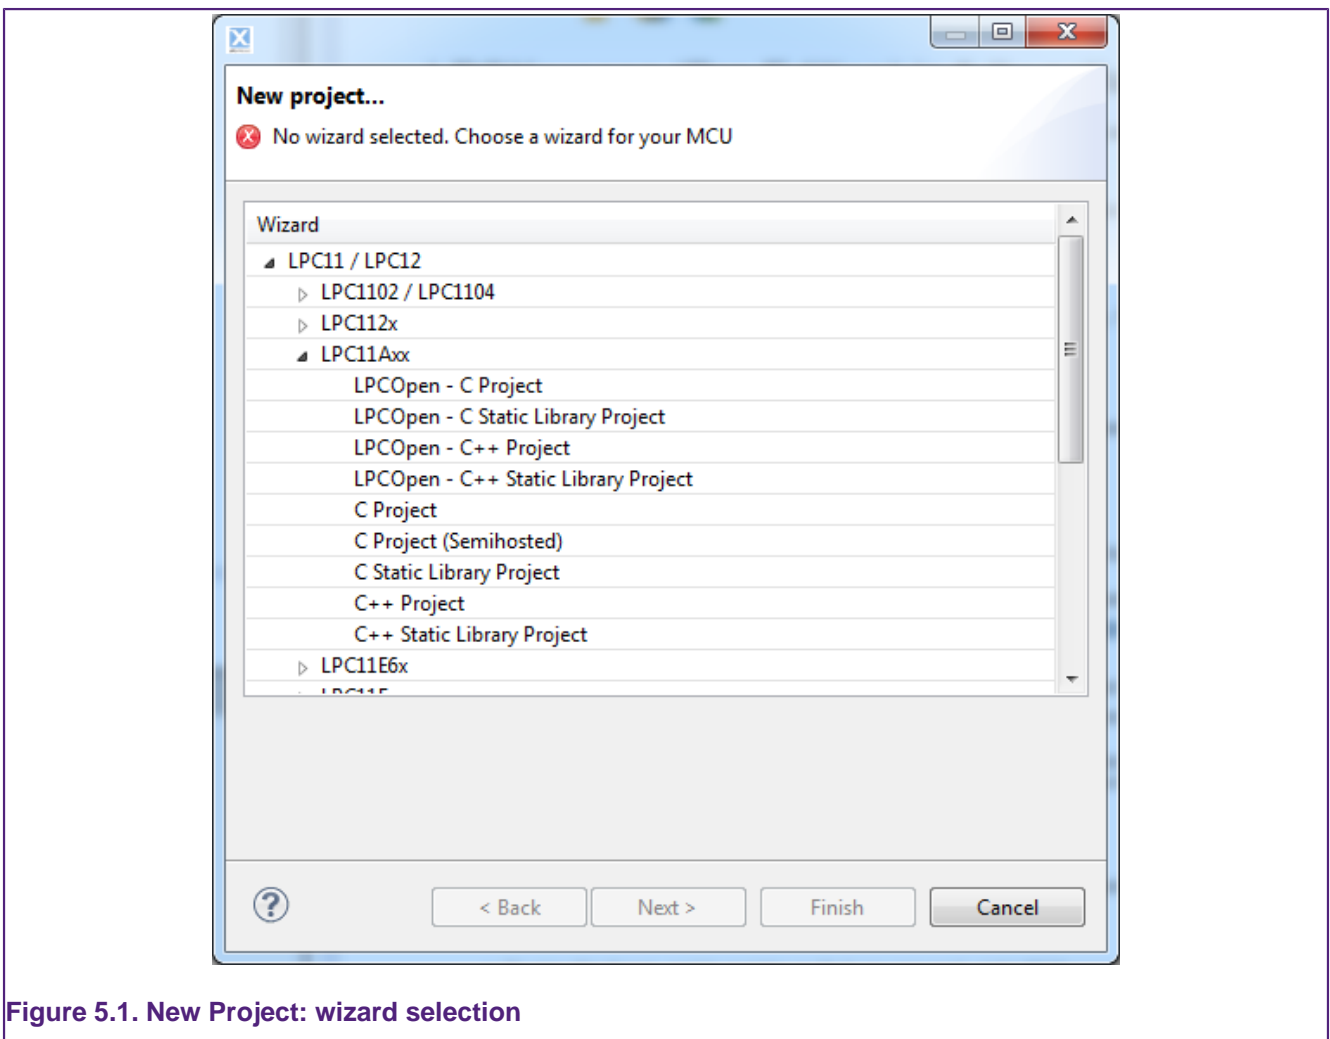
New project...

No wizard selected. Choose a wizard for your MCU

Wizard
LPC11 / LPC12
LPC1102 / LPC1104
LPC112x
LPC11Axx
LPCOpen - C Project
LPCOpen - C Static Library Project
LPCOpen - C++ Project
LPCOpen - C++ Static Library Project
C Project
C Project (Semihosted)
C Static Library Project
C++ Project
C++ Static Library Project
LPC11E6x
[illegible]

?
< Back
Next >
Finish
Cancel

Figure 5.1. New Project: wizard selection